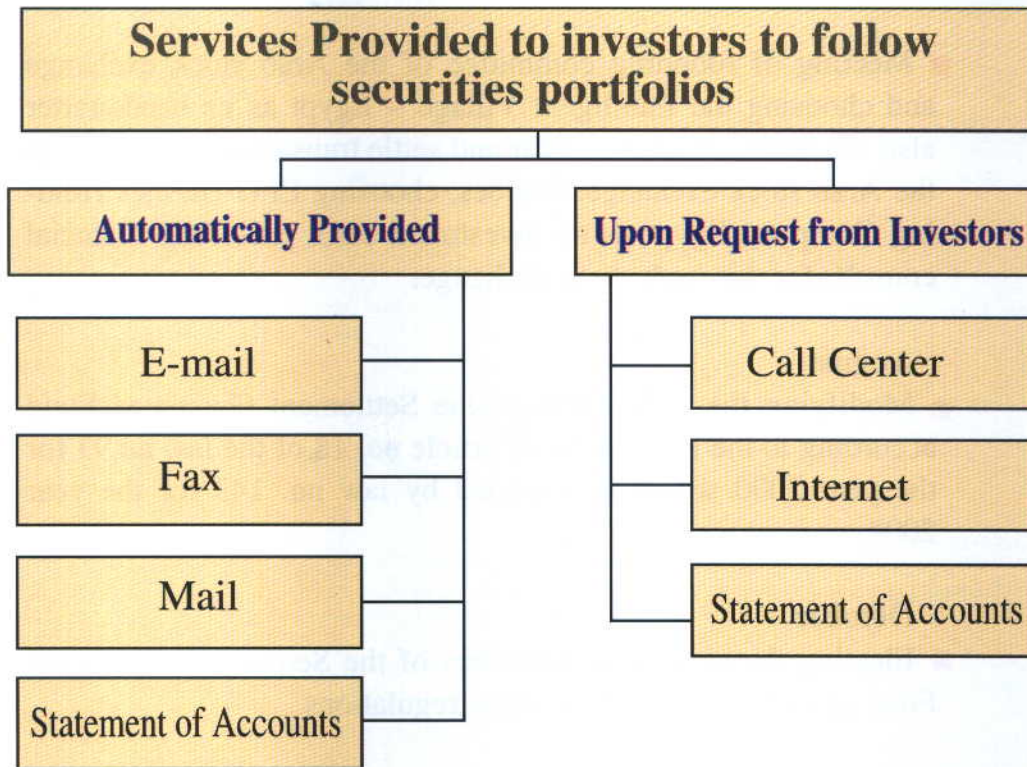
Services Provided to investors to follow securities portfolios

Automatically Provided

E-mail

Fax

Mail

Statement of Accounts

Upon Request from Investors

Call Center

Internet

Statement of Accounts